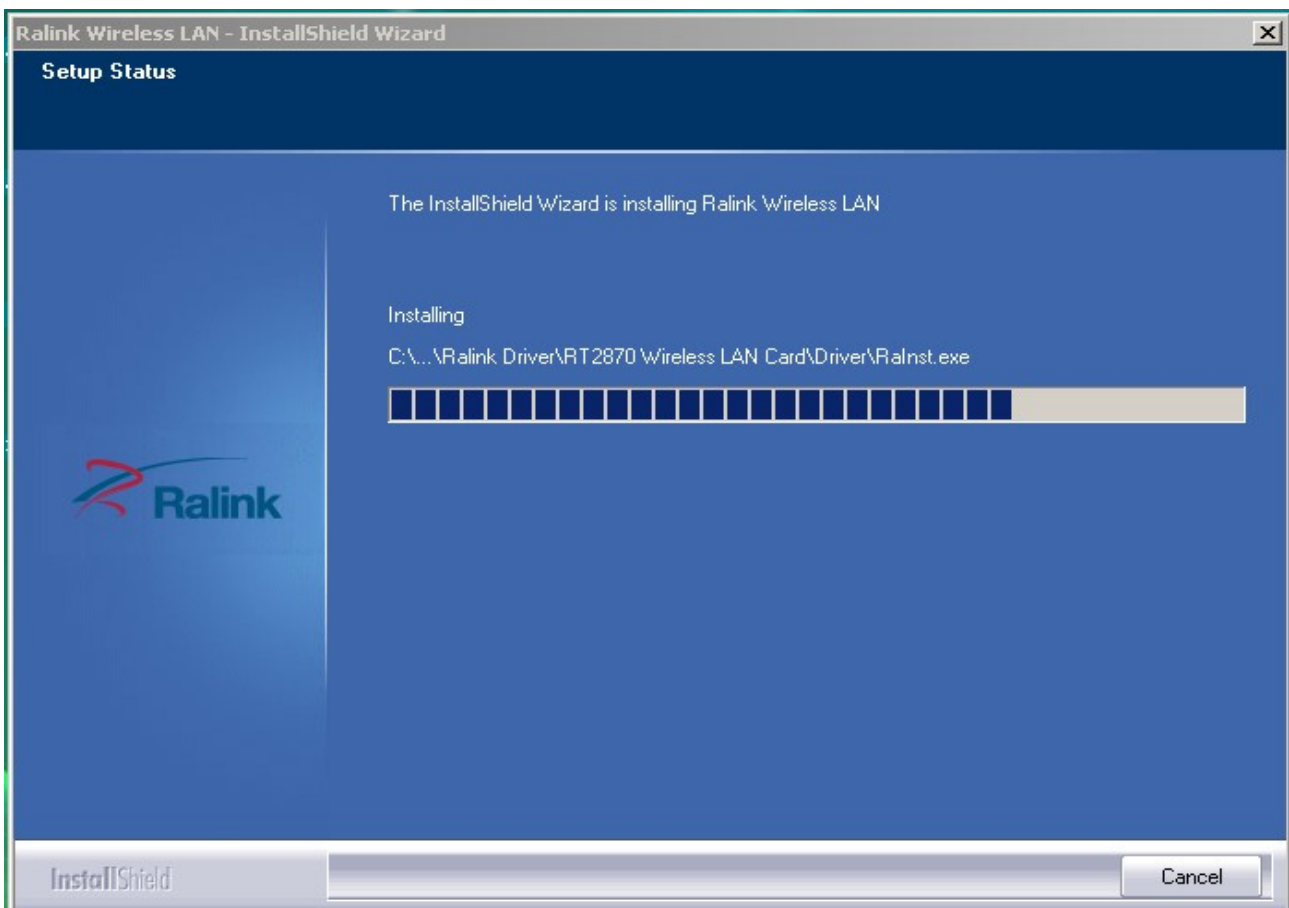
Ralink Wireless LAN - InstallShield Wizard

Setup Status

The InstallShield Wizard is installing Ralink Wireless LAN

Installing

C:\...\Ralink Driver\RT2870 Wireless LAN Card\Driver\RaInst.exe

Ralink

InstallShield

Cancel